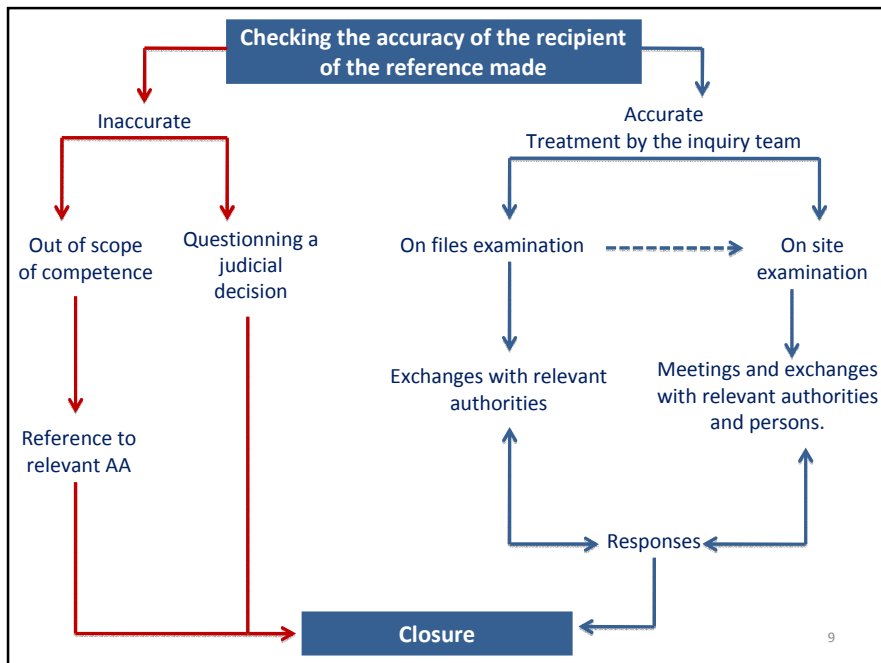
Checking the accuracy of the recipient of the reference made

Inaccurate

Out of scope of competence

Questionning a judicial decision

Reference to relevant AA

Accurate
Treatment by the inquiry team

On files examination

On site examination

Exchanges with relevant authorities

Meetings and exchanges with relevant authorities and persons.

Responses

Closure

9